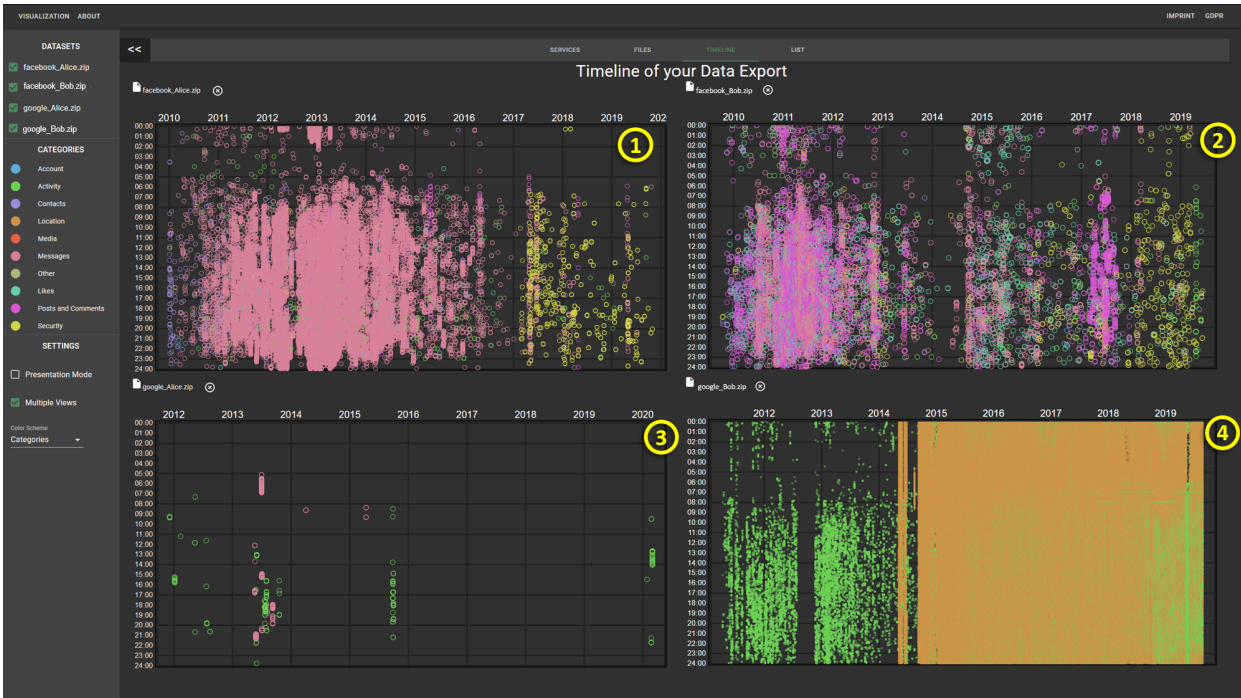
VISUALIZATION ABOUT

IMPRINT GDPR

DATASETS

facebook_Alice.zip
facebook_Bob.zip
google_Alice.zip
google_Bob.zip

CATEGORIES

Account
Activity
Contacts
Location
Media
Messages
Other
Likes
Posts and Comments
Security

SETTINGS

Presentation Mode

Multiple Views

Color Scheme
Categories

<<

SERVICES FILES TIMELINE LIST

Timeline of your Data Export

facebook_Alice.zip

2010 2011 2012 2013 2014 2015 2016 2017 2018 2019 202

00:00 01:00 02:00 03:00 04:00 05:00 06:00 07:00 08:00 09:00 10:00 11:00 12:00 13:00 14:00 15:00 16:00 17:00 18:00 19:00 20:00 21:00 22:00 23:00 24:00

1

facebook_Bob.zip

2010 2011 2012 2013 2014 2015 2016 2017 2018 2019

00:00 01:00 02:00 03:00 04:00 05:00 06:00 07:00 08:00 09:00 10:00 11:00 12:00 13:00 14:00 15:00 16:00 17:00 18:00 19:00 20:00 21:00 22:00 23:00 24:00

2

google_Alice.zip

2012 2013 2014 2015 2016 2017 2018 2019 2020

00:00 01:00 02:00 03:00 04:00 05:00 06:00 07:00 08:00 09:00 10:00 11:00 12:00 13:00 14:00 15:00 16:00 17:00 18:00 19:00 20:00 21:00 22:00 23:00 24:00

3

google_Bob.zip

2012 2013 2014 2015 2016 2017 2018 2019

00:00 01:00 02:00 03:00 04:00 05:00 06:00 07:00 08:00 09:00 10:00 11:00 12:00 13:00 14:00 15:00 16:00 17:00 18:00 19:00 20:00 21:00 22:00 23:00 24:00

4